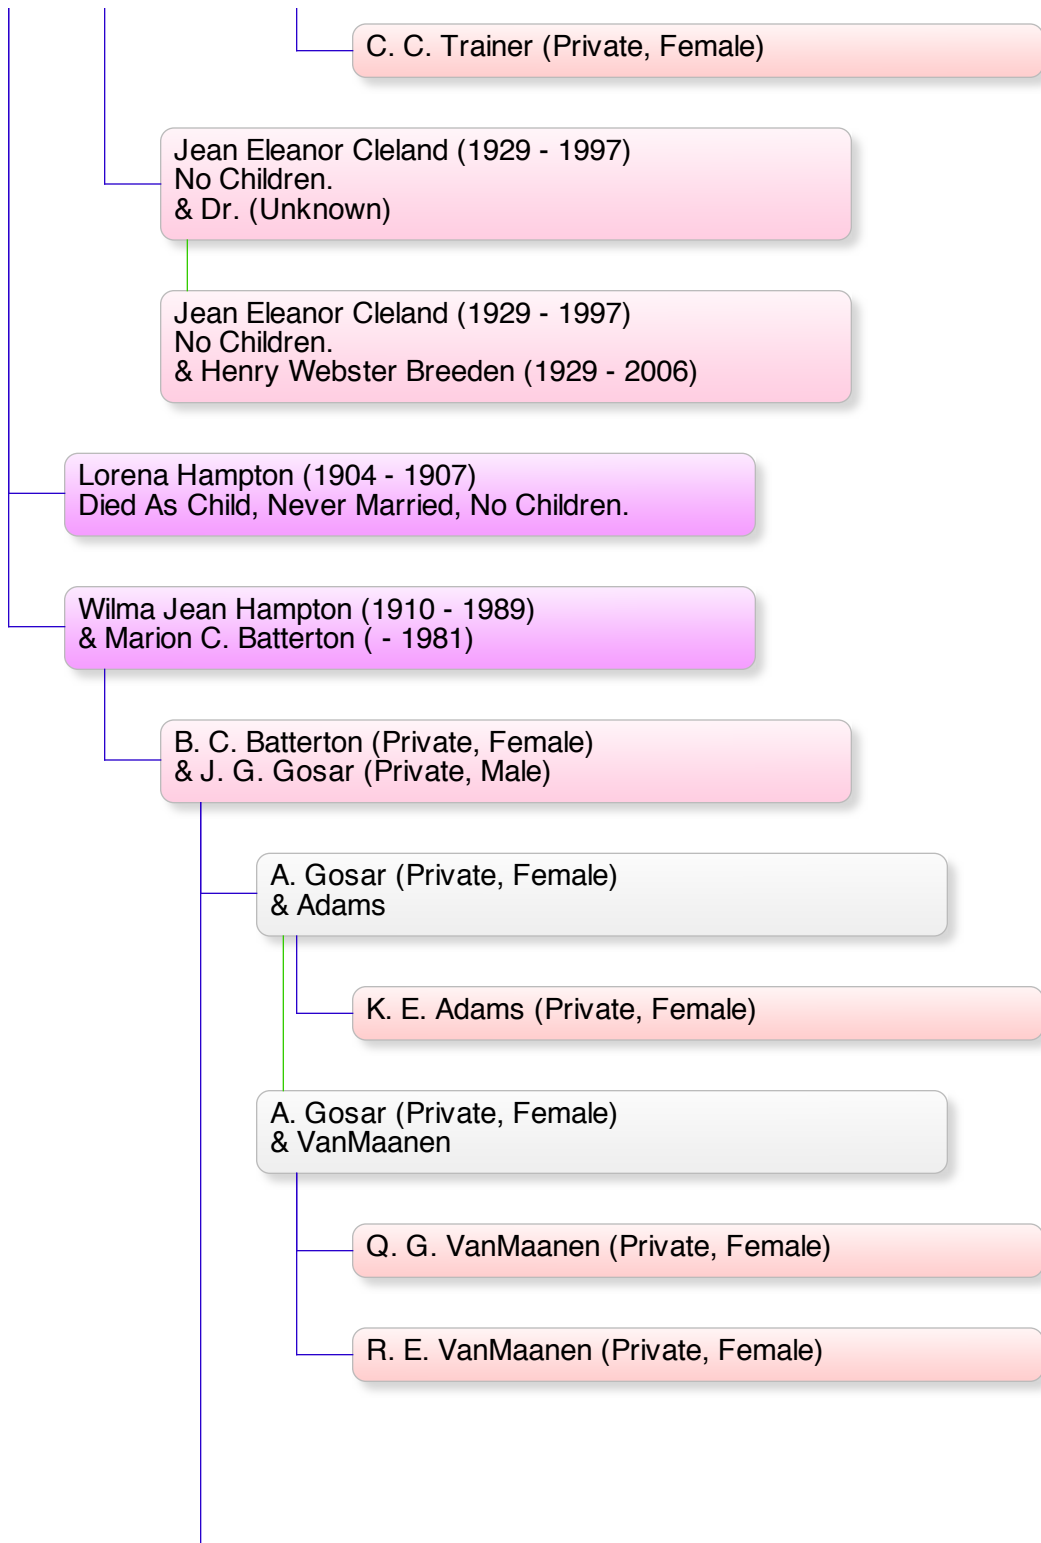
C. C. Trainer (Private, Female)

Jean Eleanor Cleland (1929 - 1997)
No Children.
& Dr. (Unknown)

Jean Eleanor Cleland (1929 - 1997)
No Children.
& Henry Webster Breeden (1929 - 2006)

Lorena Hampton (1904 - 1907)
Died As Child, Never Married, No Children.

Wilma Jean Hampton (1910 - 1989)
& Marion C. Batterton ( - 1981)

B. C. Batterton (Private, Female)
& J. G. Gosar (Private, Male)

A. Gosar (Private, Female)
& Adams

K. E. Adams (Private, Female)

A. Gosar (Private, Female)
& VanMaanen

Q. G. VanMaanen (Private, Female)

R. E. VanMaanen (Private, Female)